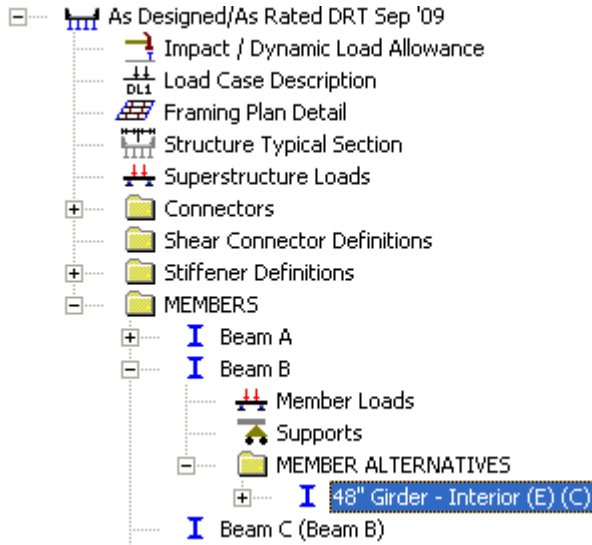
As Designed/As Rated DRT Sep '09
Impact / Dynamic Load Allowance
DL1 Load Case Description
Framing Plan Detail
Structure Typical Section
Superstructure Loads
Connectors
Shear Connector Definitions
Stiffener Definitions
MEMBERS
Beam A
Beam B
Member Loads
Supports
MEMBER ALTERNATIVES
48" Girder - Interior (E) (C)
Beam C (Beam B)